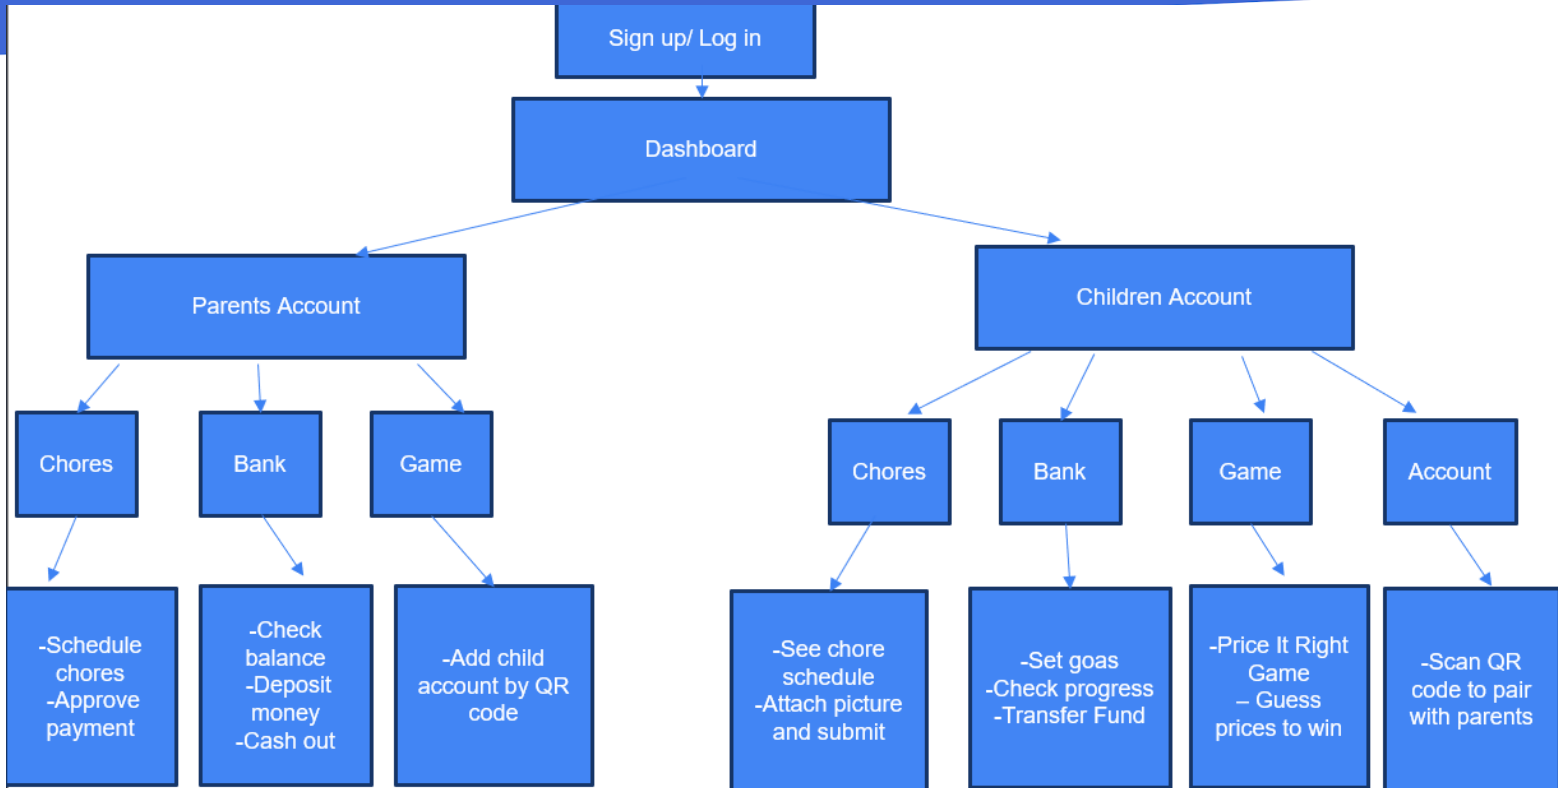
Sign up/ Log in

Dashboard

Parents Account

Children Account

Chores

Bank

Game

Chores

Bank

Game

Account

-Schedule chores
-Approve payment

-Check balance
-Deposit money
-Cash out

-Add child account by QR code

-See chore schedule
-Attach picture and submit

-Set goas
-Check progress
-Transfer Fund

-Price It Right Game
– Guess prices to win

-Scan QR code to pair with parents